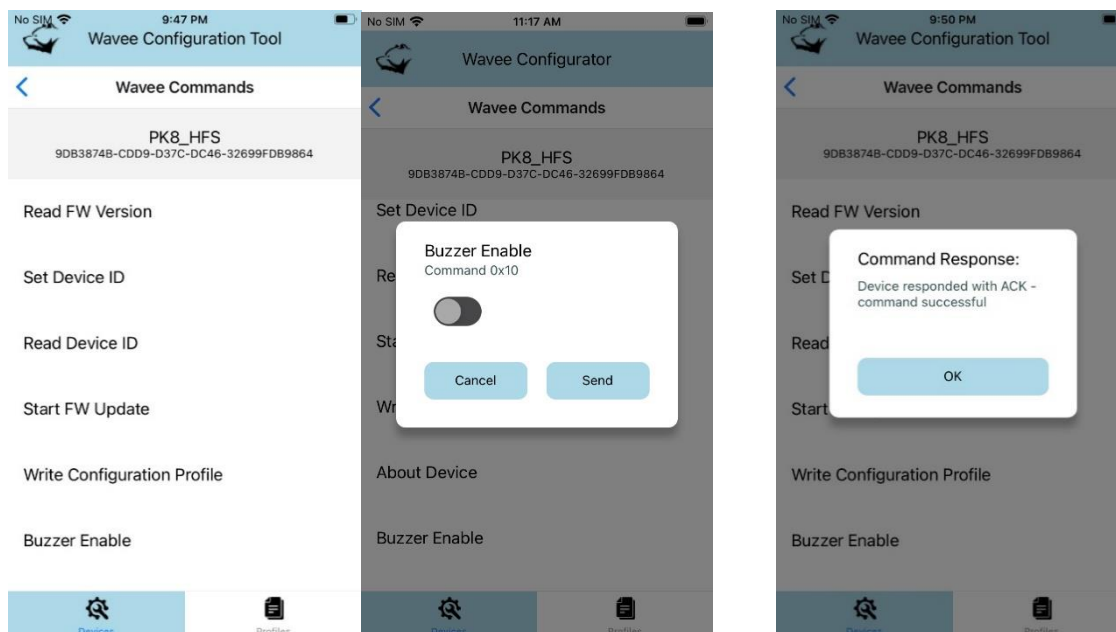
No SIM 9:47 PM
Wavee Configuration Tool
<
Wavee Commands
PK8_HFS
9DB3874B-CDD9-D37C-DC46-32699FDB9864
Read FW Version
Set Device ID
Read Device ID
Start FW Update
Write Configuration Profile
Buzzer Enable
Devices
Profiles

No SIM 11:17 AM
Wavee Configurator
<
Wavee Commands
PK8_HFS
9DB3874B-CDD9-D37C-DC46-32699FDB9864
Set Device ID
Re
Sta
Wr
About Device
Buzzer Enable
Buzzer Enable
Command 0x10
Cancel
Send
Devices
Profiles

No SIM 9:50 PM
Wavee Configuration Tool
<
Wavee Commands
PK8_HFS
9DB3874B-CDD9-D37C-DC46-32699FDB9864
Read FW Version
Set D
Read
Start
Write Configuration Profile
Buzzer Enable
Command Response:
Device responded with ACK - command successful
OK
Devices
Profiles